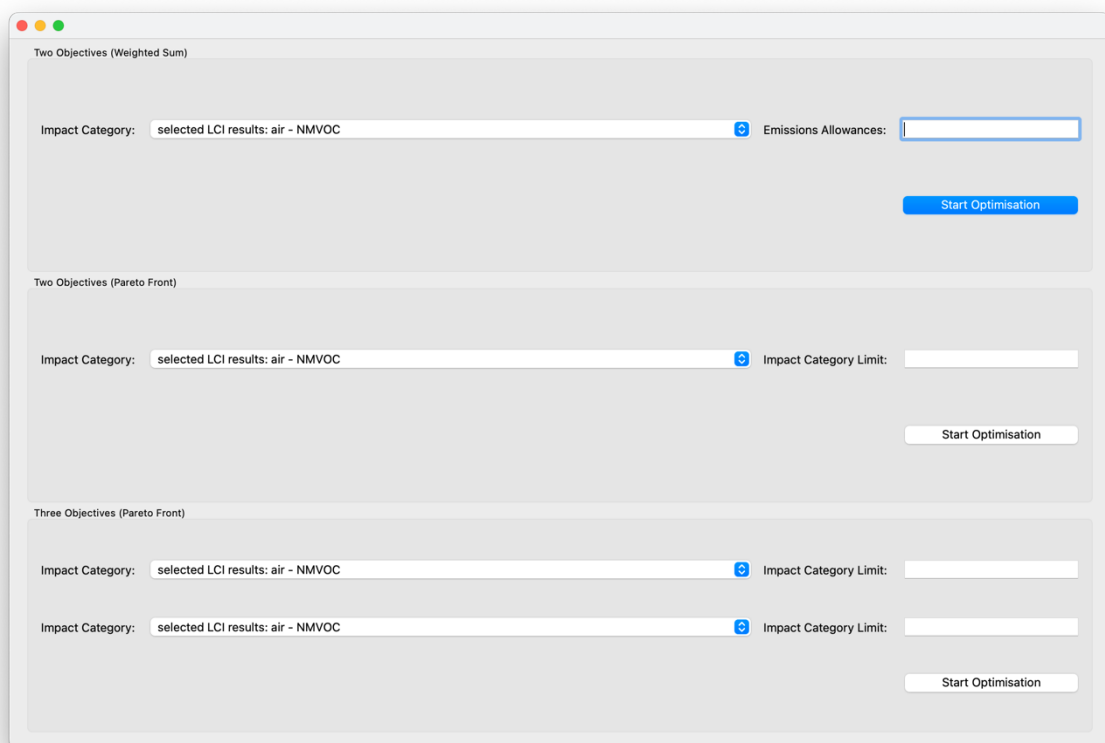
Two Objectives (Weighted Sum)

Impact Category: selected LCI results: air - NMVOC

Emissions Allowances:

Start Optimisation

Two Objectives (Pareto Front)

Impact Category: selected LCI results: air - NMVOC

Impact Category Limit:

Start Optimisation

Three Objectives (Pareto Front)

Impact Category: selected LCI results: air - NMVOC

Impact Category Limit:

Impact Category: selected LCI results: air - NMVOC

Impact Category Limit:

Start Optimisation